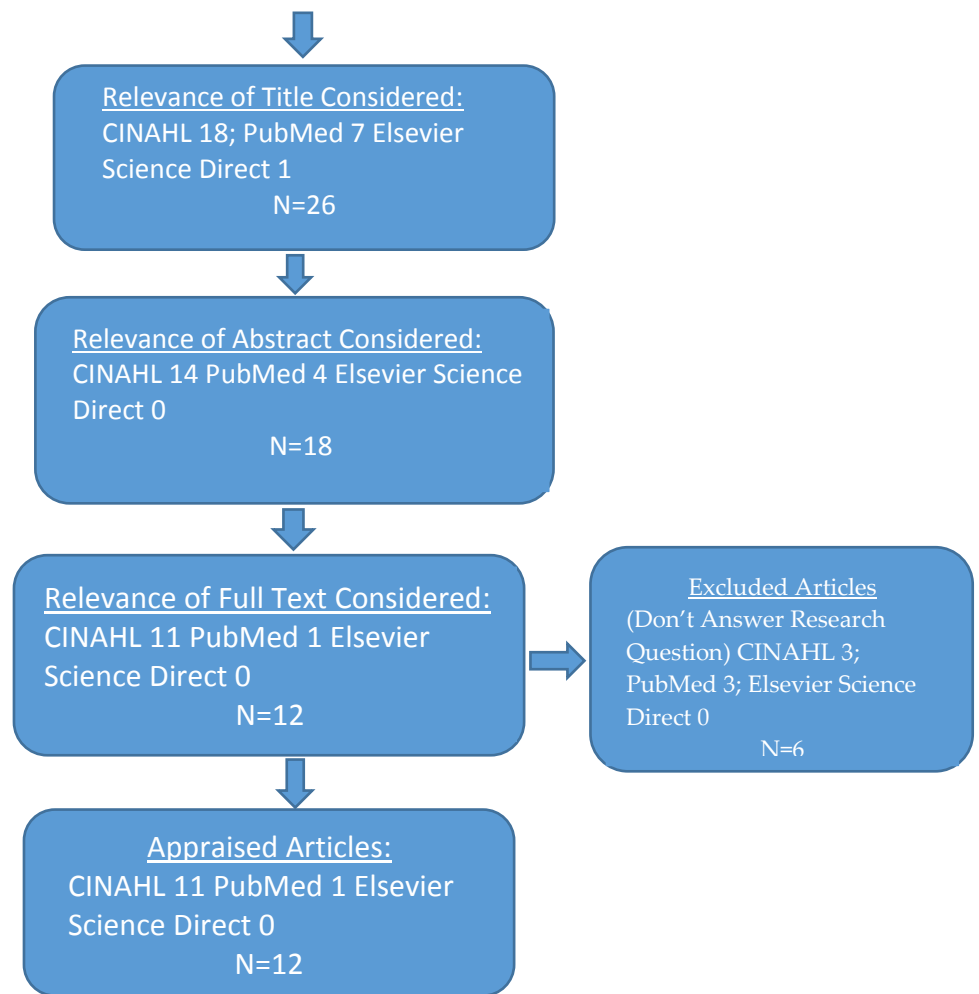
Relevance of Title Considered:
CINAHL 18; PubMed 7 Elsevier Science Direct 1
N=26

Relevance of Abstract Considered:
CINAHL 14 PubMed 4 Elsevier Science Direct 0
N=18

Relevance of Full Text Considered:
CINAHL 11 PubMed 1 Elsevier Science Direct 0
N=12

Excluded Articles
(Don't Answer Research Question) CINAHL 3; PubMed 3; Elsevier Science Direct 0
N=6

Appraised Articles:
CINAHL 11 PubMed 1 Elsevier Science Direct 0
N=12